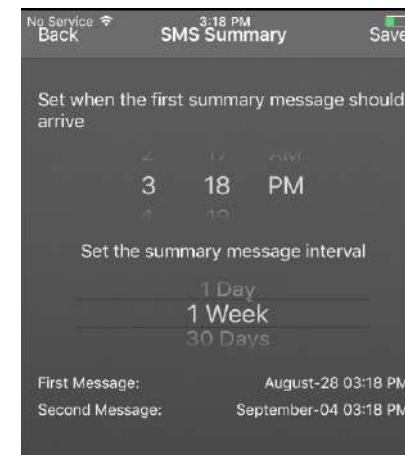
No Service
3:18 PM
Back
SMS Summary
Save

Set when the first summary message should arrive

2 17 AM
3 18 PM
4 19

Set the summary message interval

1 Day
1 Week
30 Days

First Message: August-28 03:18 PM
Second Message: September-04 03:18 PM